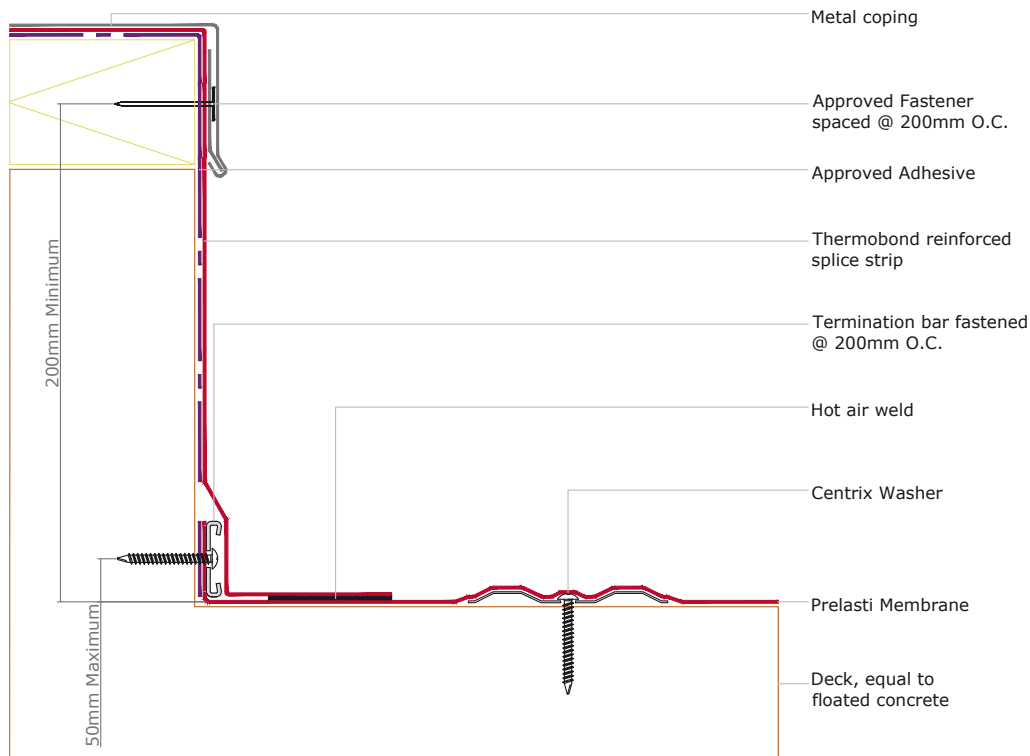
Metal coping

Approved Fastener spaced @ 200mm O.C.

Approved Adhesive

Thermobond reinforced splice strip

Termination bar fastened @ 200mm O.C.

Hot air weld

Centrix Washer

Prelasti Membrane

Deck, equal to floated concrete

200mm Minimum

50mm Maximum